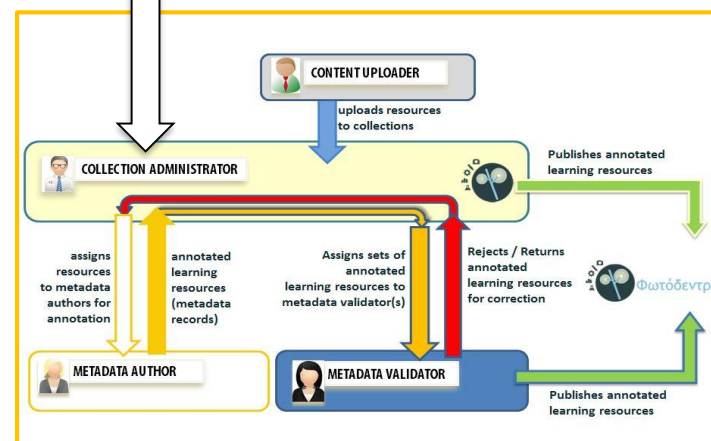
CONTENT UPLOADER

uploads resources to collections

COLLECTION ADMINISTRATOR

Publishes annotated learning resources

assigns resources to metadata authors for annotation

annotated learning resources (metadata records)

Assigns sets of annotated learning resources to metadata validator(s)

Rejects / Returns annotated learning resources for correction

Φωτόδεντρ

METADATA AUTHOR

METADATA VALIDATOR

Publishes annotated learning resources